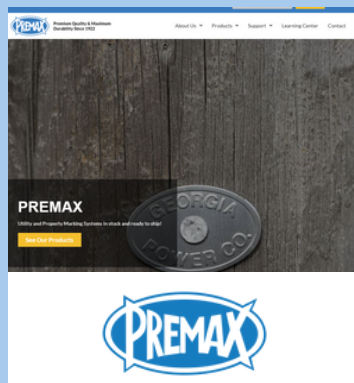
PREMAX Premium Quality & Maximum Durability Since 1922

About Us Products Support Learning Center Contact

GEORGIA POWER CO.

PREMAX

Utility and Property Marking Systems in stock and ready to ship!

See Our Products

PREMAX